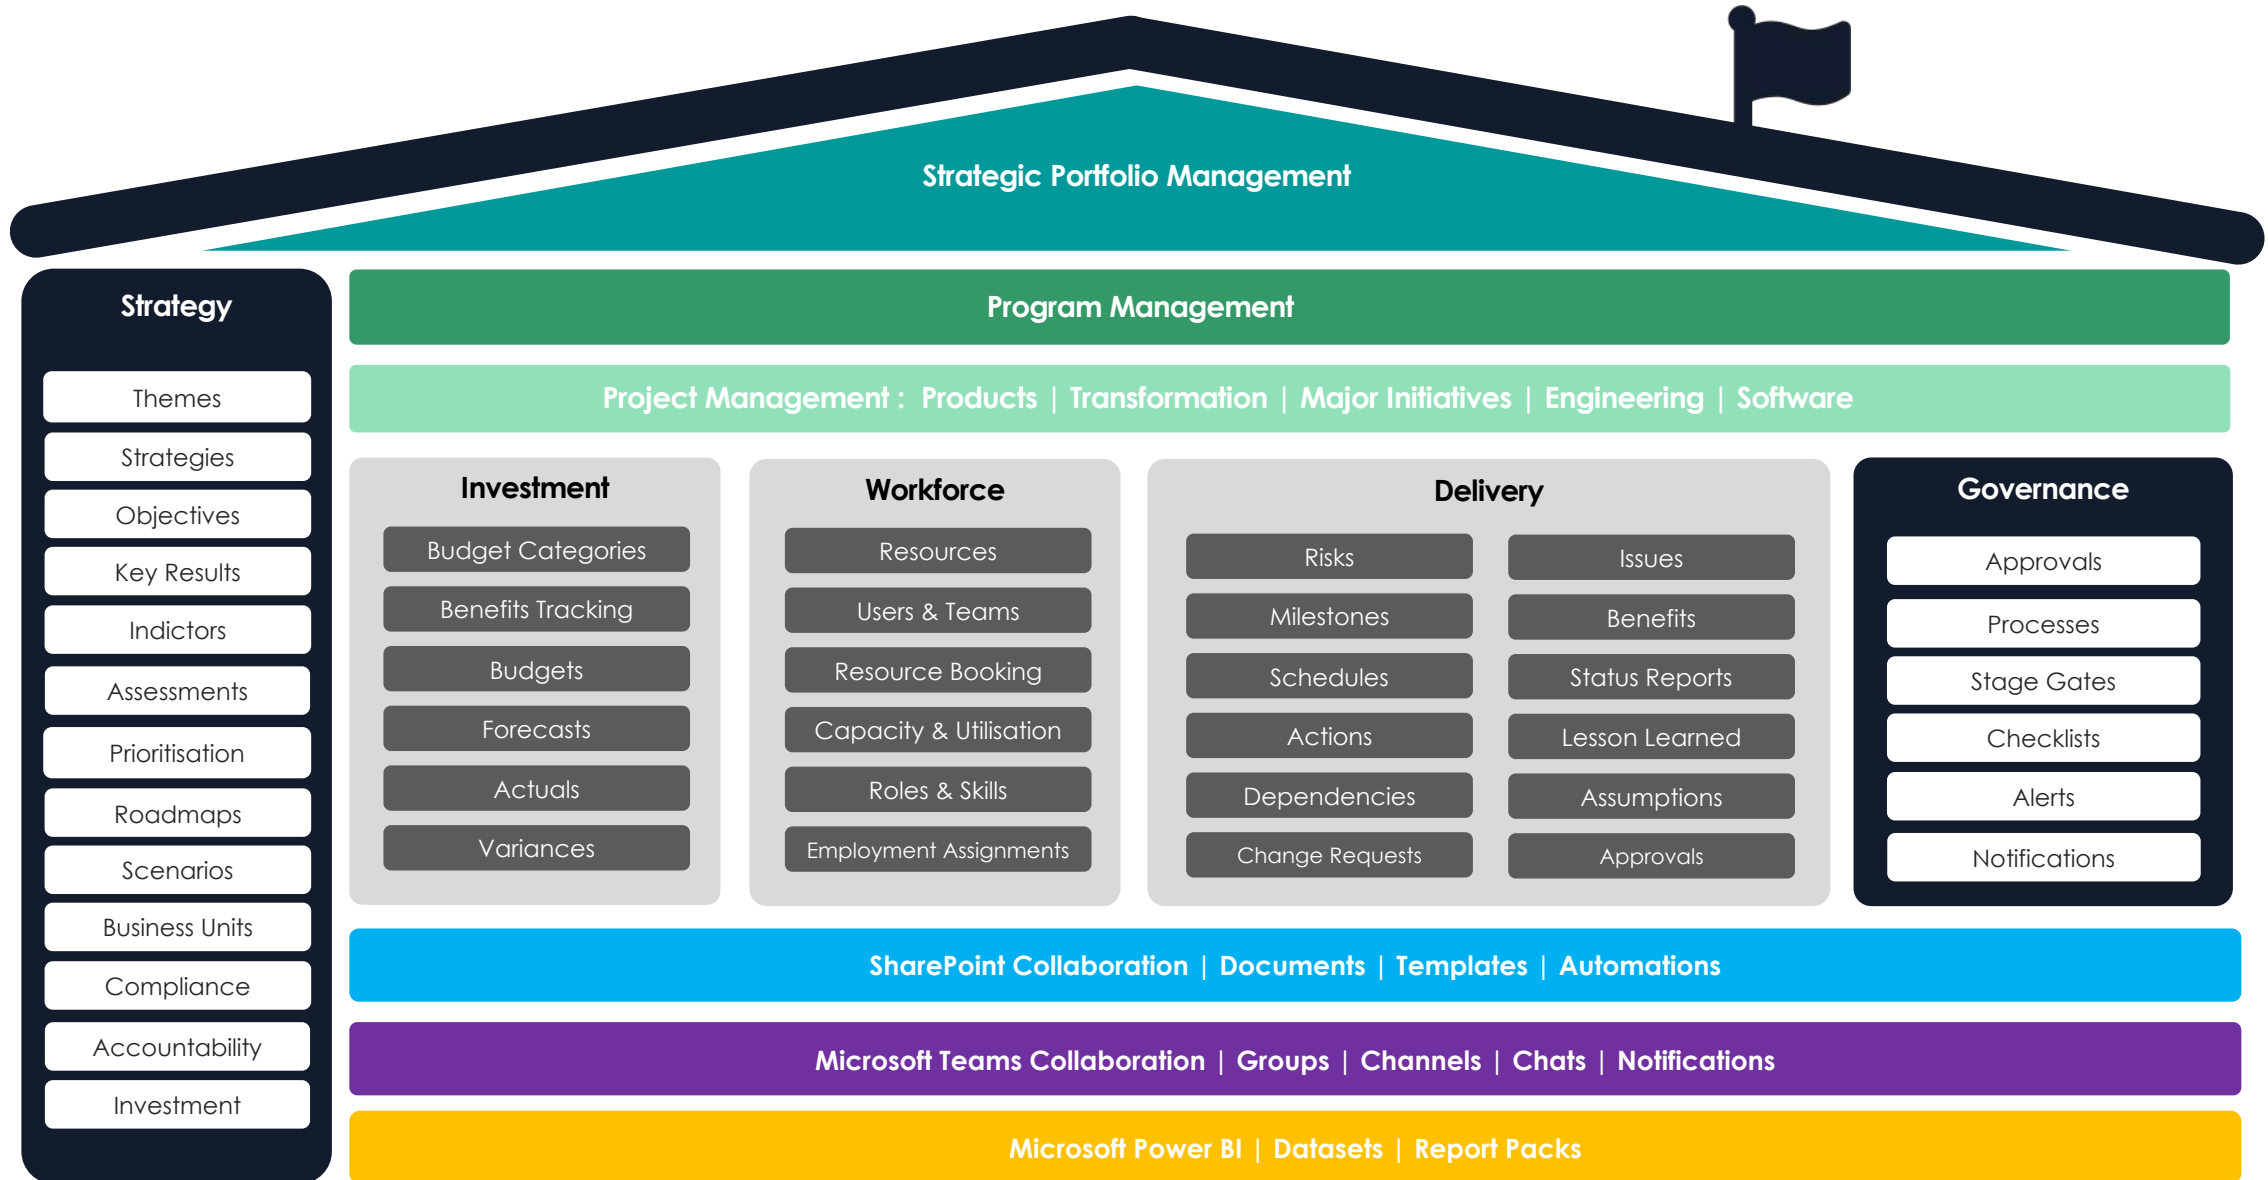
Strategic Portfolio Management

Strategy

Themes
Strategies
Objectives
Key Results
Indictors
Assessments
Prioritisation
Roadmaps
Scenarios
Business Units
Compliance
Accountability
Investment

Program Management

Project Management : Products | Transformation | Major Initiatives | Engineering | Software

Investment

Budget Categories
Benefits Tracking
Budgets
Forecasts
Actuals
Variances

Workforce

Resources
Users & Teams
Resource Booking
Capacity & Utilisation
Roles & Skills
Employment Assignments

Delivery

Risks
Issues
Milestones
Benefits
Schedules
Status Reports
Actions
Lesson Learned
Dependencies
Assumptions
Change Requests
Approvals

Governance

Approvals
Processes
Stage Gates
Checklists
Alerts
Notifications

SharePoint Collaboration | Documents | Templates | Automations

Microsoft Teams Collaboration | Groups | Channels | Chats | Notifications

Microsoft Power BI | Datasets | Report Packs